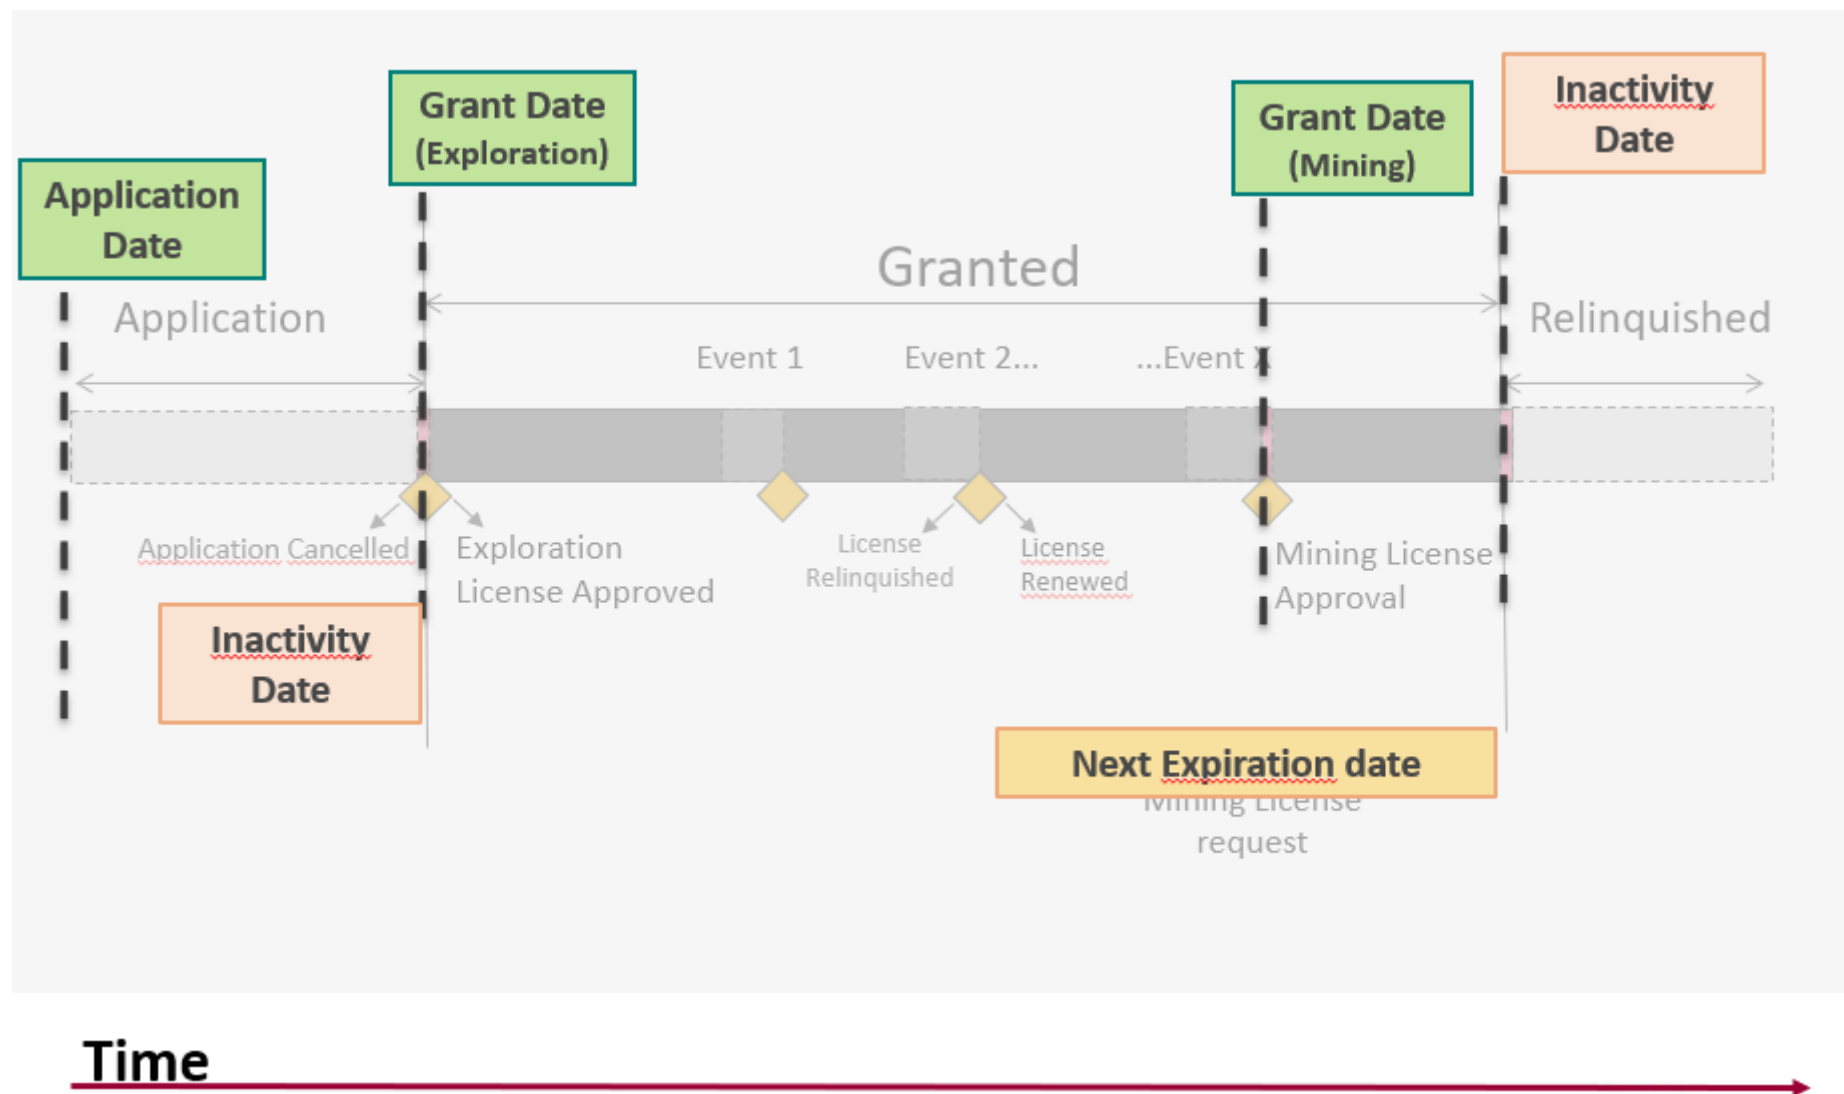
Application Date

Grant Date (Exploration)

Grant Date (Mining)

Inactivity Date

Granted

Application

Relinquished

Event 1

Event 2...

...Event X

Application Cancelled

Exploration License Approved

License Relinquished

License Renewed

Mining License Approval

Inactivity Date

Next Expiration date

Mining License request

Time